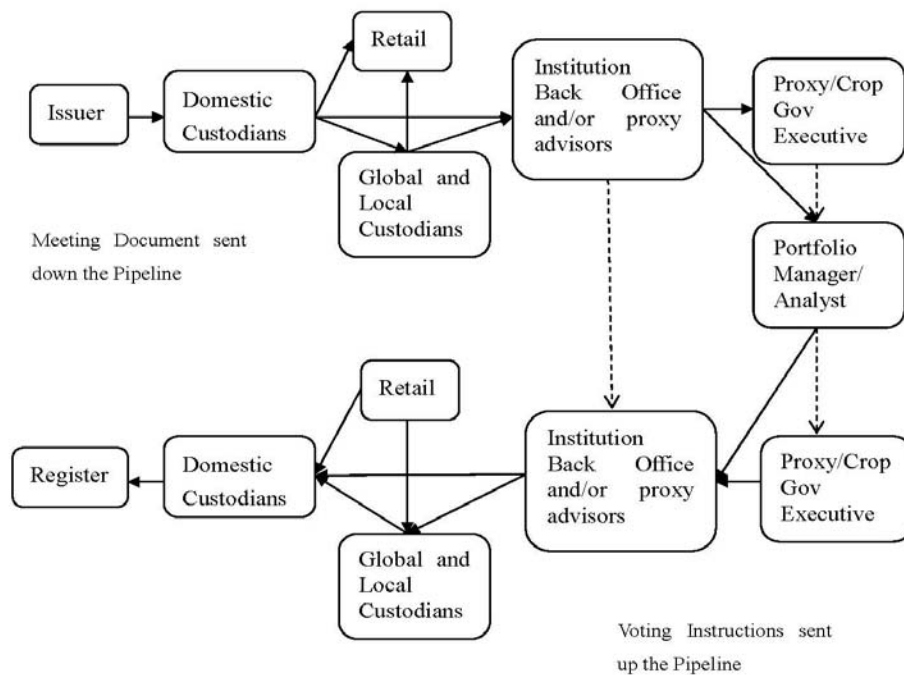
Issuer

Domestic Custodians

Retail

Global and Local Custodians

Institution Back Office and/or proxy advisors

Proxy/Crop Gov Executive

Meeting Document sent down the Pipeline

Portfolio Manager/ Analyst

Retail

Register

Domestic Custodians

Institution Back Office and/or proxy advisors

Proxy/Crop Gov Executive

Global and Local Custodians

Voting Instructions sent up the Pipeline